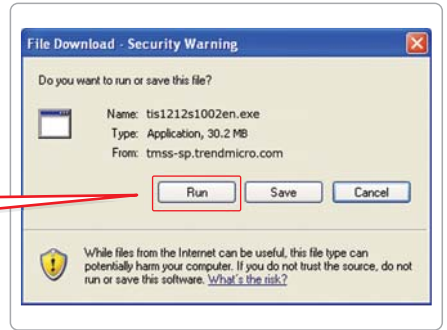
File Download - Security Warning

Do you want to run or save this file?

Name: tis1212s1002en.exe
Type: Application, 30.2 MB
From: tmss-sp.trendmicro.com

Run Save Cancel

While files from the Internet can be useful, this file type can potentially harm your computer. If you do not trust the source, do not run or save this software. What's the risk?